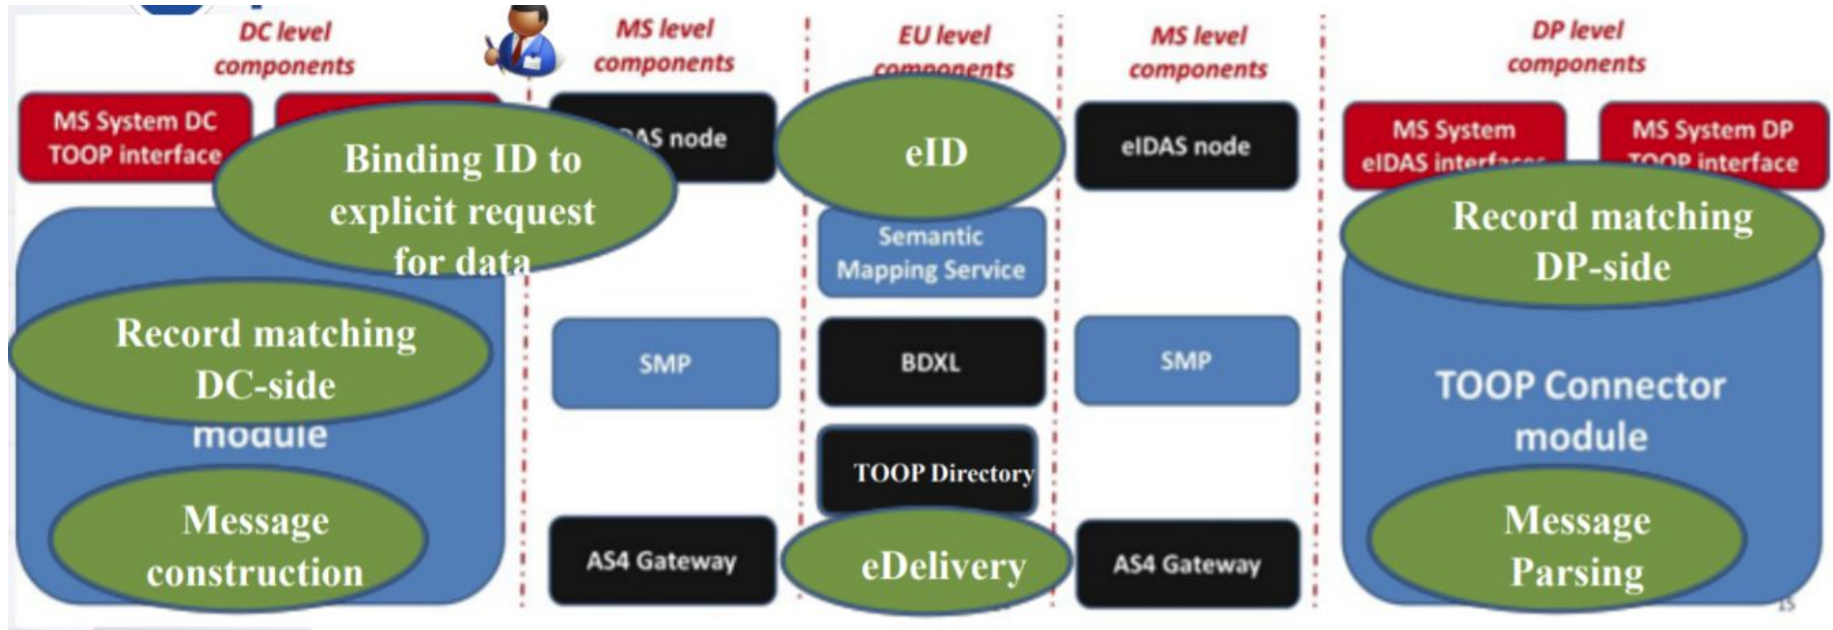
DC level components

MS level components

EU level components

MS level components

DP level components

MS System DC TOOP interface

Binding ID to explicit request for data

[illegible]AS node

eID

eIDAS node

MS System eIDAS interfa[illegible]

MS System DP TOOP interface

Semantic Mapping Service

Record matching DP-side

Record matching DC-side

SMP

BDXL

SMP

module

TOOP Connector module

TOOP Directory

Message construction

AS4 Gateway

eDelivery

AS4 Gateway

Message Parsing

15